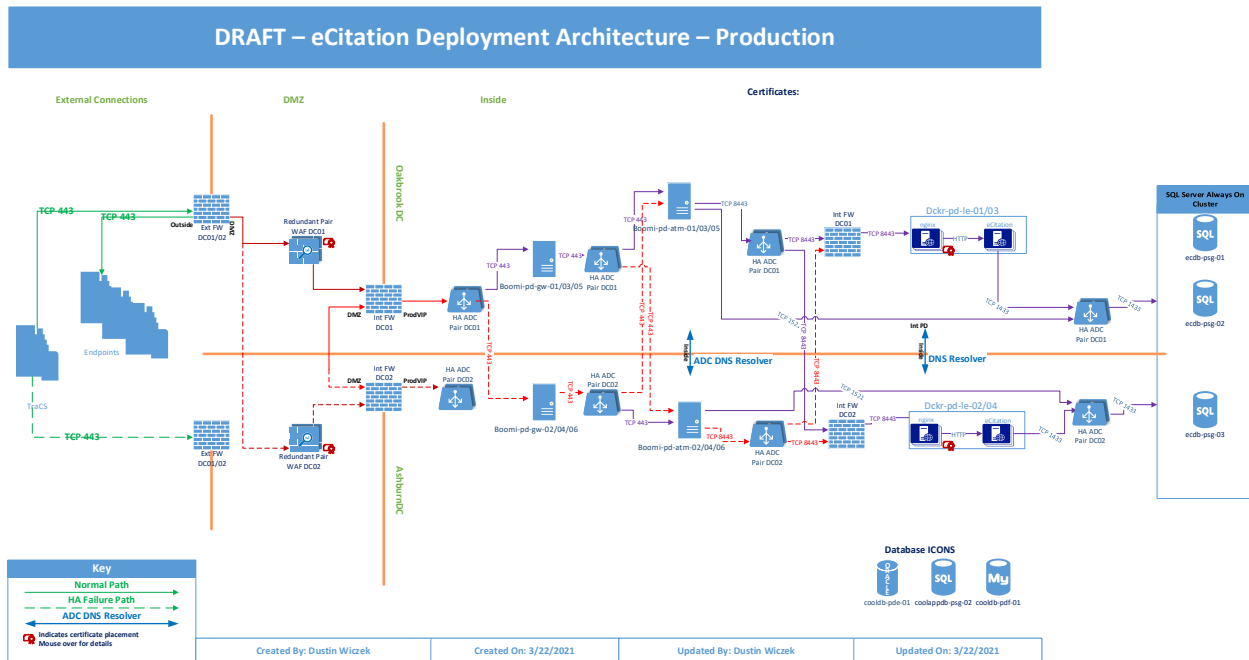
DRAFT – eCitation Deployment Architecture – Production

External Connections

DMZ

Inside

Certificates:

Oakbrook DC

AshburnDC

TCP 443

TCP 443

Outside

Ext FW DC01/02

DMZ

Redundant Pair WAF DC01

Endpoints

TraCS

TCP 443

Ext FW DC01/02

Redundant Pair WAF DC02

DMZ

Int FW DC01

ProdVIP

DMZ

Int FW DC02

ProdVIP

HA ADC Pair DC01

HA ADC Pair DC02

TCP 443

TCP 443

Boomi-pd-gw-01/03/05

Boomi-pd-gw-02/04/06

TCP 443

TCP 443

HA ADC Pair DC01

HA ADC Pair DC02

TCP 443

TCP 443

TCP 443

Boomi-pd-atm-01/03/05

Boomi-pd-atm-02/04/06

TCP 443

TCP 8443

TCP 8443

HA ADC Pair DC01

HA ADC Pair DC02

TCP 8443

TCP 8443

Int FW DC01

Int FW DC02

TCP 8443

TCP 8443

Dckr-pd-le-01/03

Dckr-pd-le-02/04

nginx

HTTP

eCitation

nginx

HTTP

eCitation

TCP 1433

TCP 1433

TCP 1521

TCP 1521

TCP 8443

TCP 8443

Inside

ADC DNS Resolver

Int PD

Inside

DNS Resolver

HA ADC Pair DC01

HA ADC Pair DC02

TCP 1433

TCP 1433

SQL Server Always On Cluster

SQL

ecdb-psg-01

SQL

ecdb-psg-02

SQL

ecdb-psg-03

Database ICONS

ORACLE

SQL

My

cooldb-pde-01

coolappdb-psg-02

cooldb-pdf-01

Key

Normal Path

HA Failure Path

ADC DNS Resolver

Indicates certificate placement
Mouse over for details

Created By: Dustin Wiczek

Created On: 3/22/2021

Updated By: Dustin Wiczek

Updated On: 3/22/2021